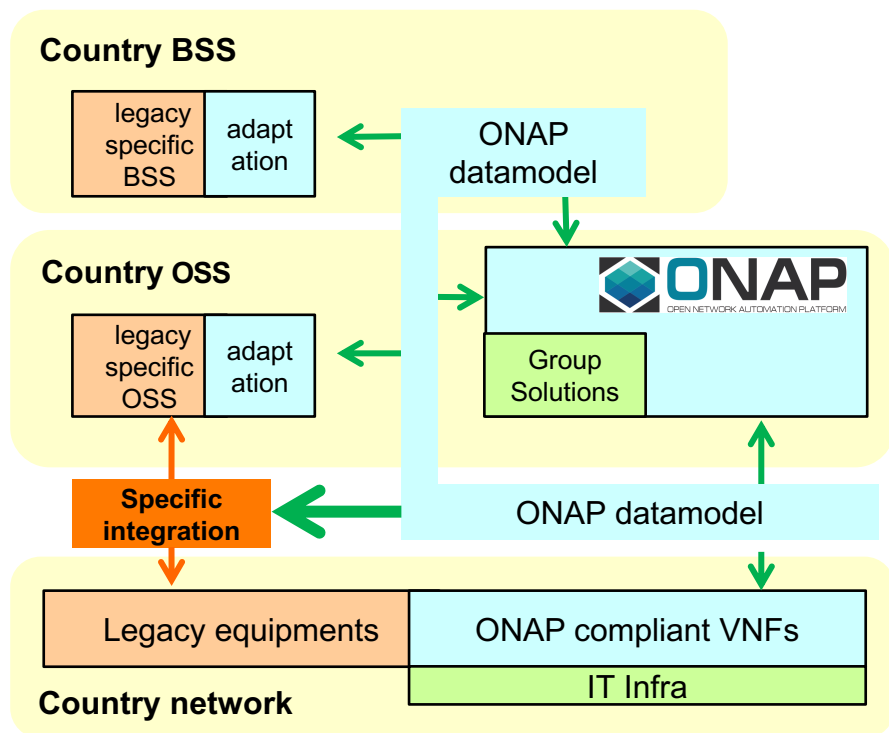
Country BSS

legacy specific BSS

adaptation

ONAP datamodel

Country OSS

ONAP
OPEN NETWORK AUTOMATION PLATFORM

legacy specific OSS

adaptation

Group Solutions

Specific integration

ONAP datamodel

Legacy equipments

ONAP compliant VNFs

IT Infra

Country network